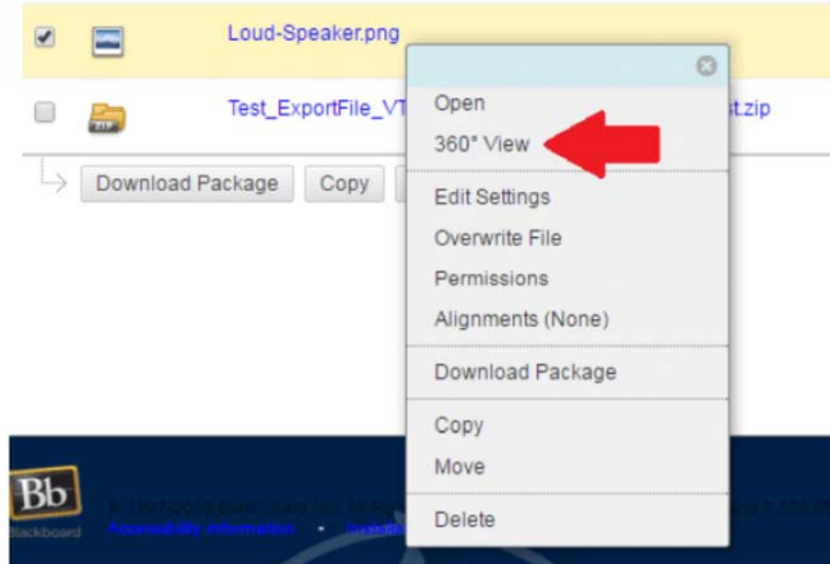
Loud-Speaker.png

ZIP Test_ExportFile_VT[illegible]t.zip

Download Package Copy

Open
360° View
Edit Settings
Overwrite File
Permissions
Alignments (None)
Download Package
Copy
Move
Delete

Bb
Blackboard

© 1997-2016 Blackboard Inc. All Ri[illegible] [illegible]

Accessibility information • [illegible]